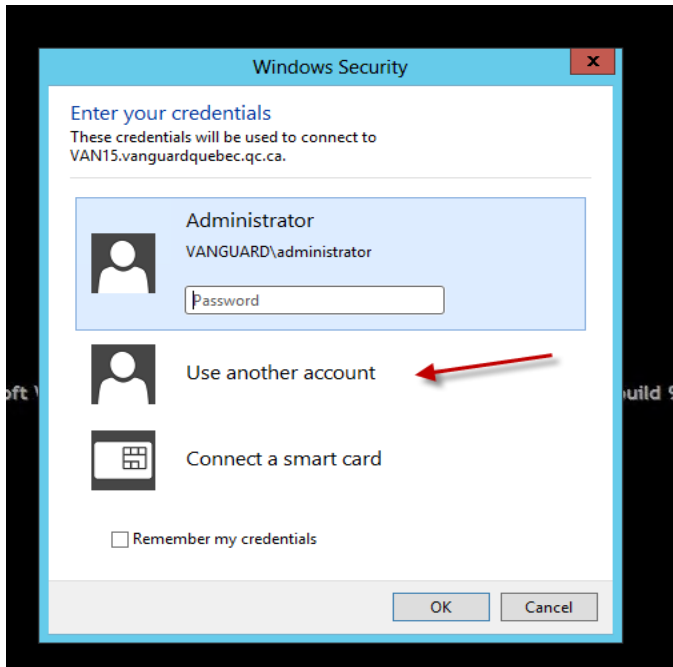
Windows Security

x

Enter your credentials

These credentials will be used to connect to VAN15.vanguardquebec.qc.ca.

Administrator

VANGUARD\administrator

Password

Use another account

Connect a smart card

Remember my credentials

OK

Cancel

oft

uild